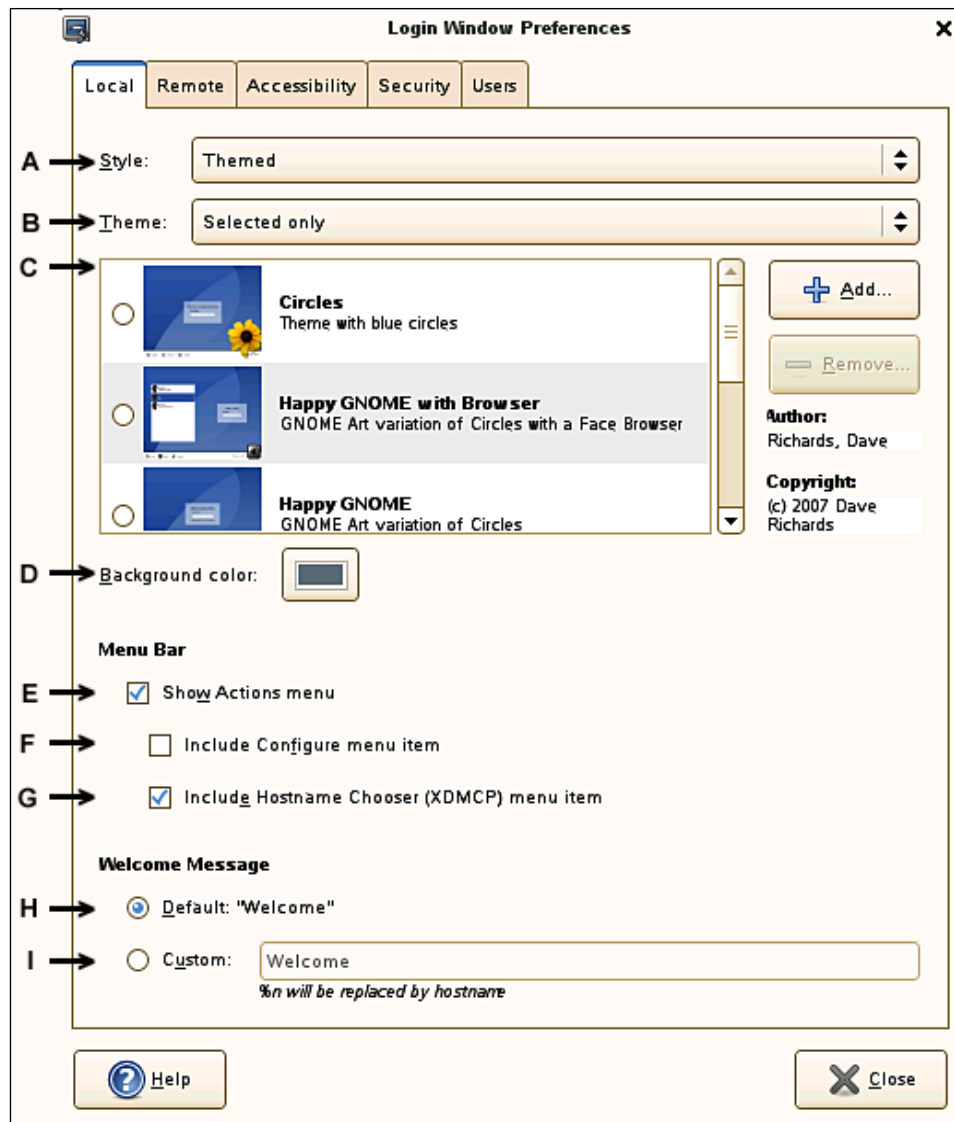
Login Window Preferences

Local | Remote | Accessibility | Security | Users

A Style: Themed

B Theme: Selected only

C

Circles
Theme with blue circles

Happy GNOME with Browser
GNOME Art variation of Circles with a Face Browser

Happy GNOME
GNOME Art variation of Circles

Add...

Remove...

Author:
Richards, Dave

Copyright:
(c) 2007 Dave Richards

D Background color:

Menu Bar

E Show Actions menu

F Include Configure menu item

G Include Hostname Chooser (XDMCP) menu item

Welcome Message

H Default: "Welcome"

I Custom: Welcome

%n will be replaced by hostname

Help

Close